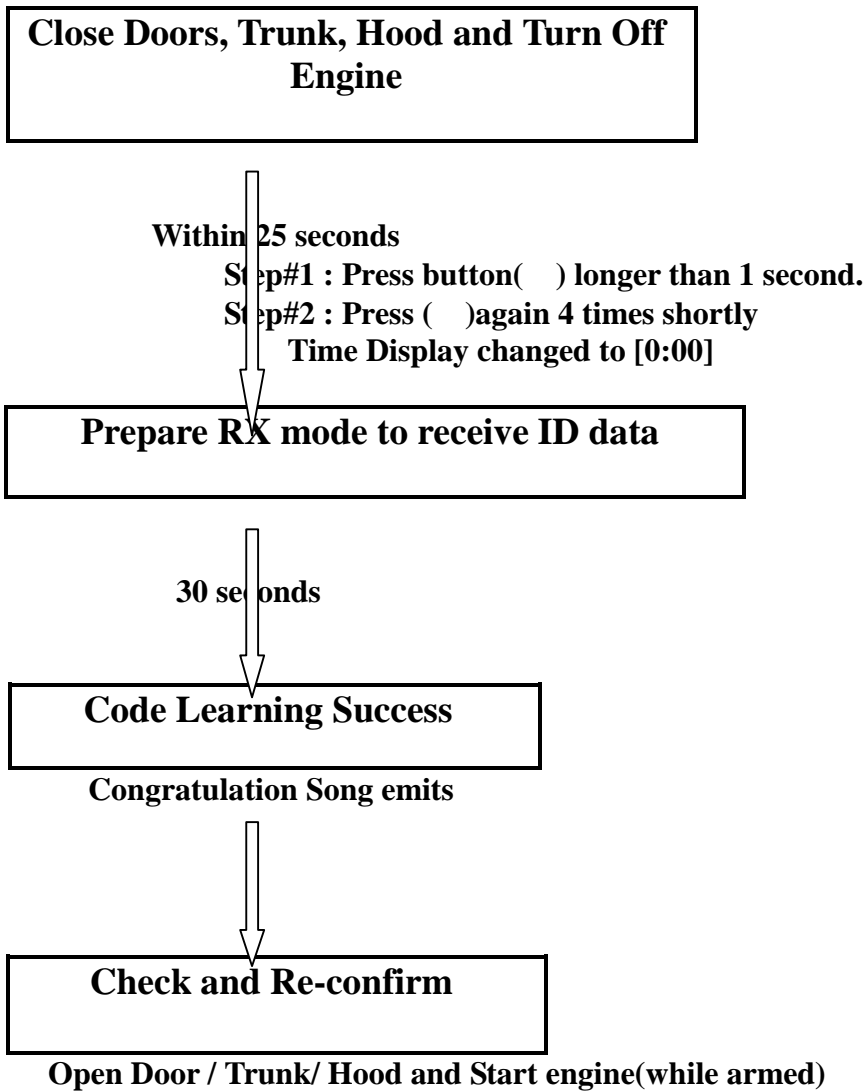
Close Doors, Trunk, Hood and Turn Off Engine

Within 25 seconds
Step#1 : Press button( ) longer than 1 second.
Step#2 : Press ( )again 4 times shortly
Time Display changed to [0:00]

Prepare RX mode to receive ID data

30 seconds

Code Learning Success

Congratulation Song emits

Check and Re-confirm

Open Door / Trunk/ Hood and Start engine(while armed)